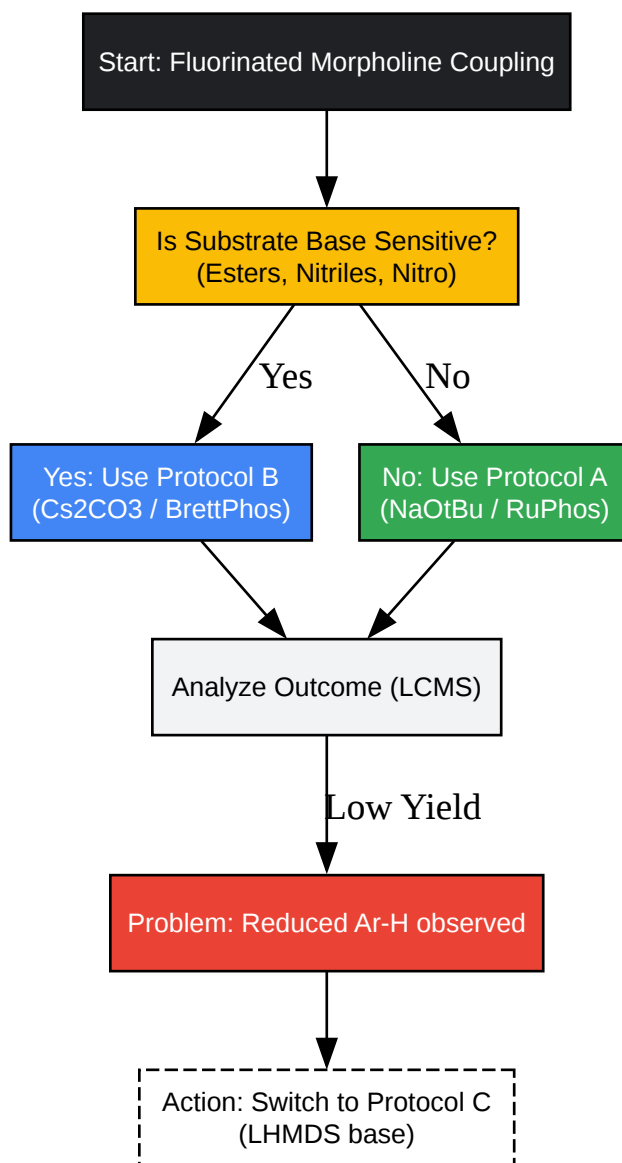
Start: Fluorinated Morpholine Coupling

Is Substrate Base Sensitive?
(Esters, Nitriles, Nitro)

Yes

No

Yes: Use Protocol B
(Cs2CO3 / BrettPhos)

No: Use Protocol A
(NaOtBu / RuPhos)

Analyze Outcome (LCMS)

Low Yield

Problem: Reduced Ar-H observed

Action: Switch to Protocol C
(LHMDS base)